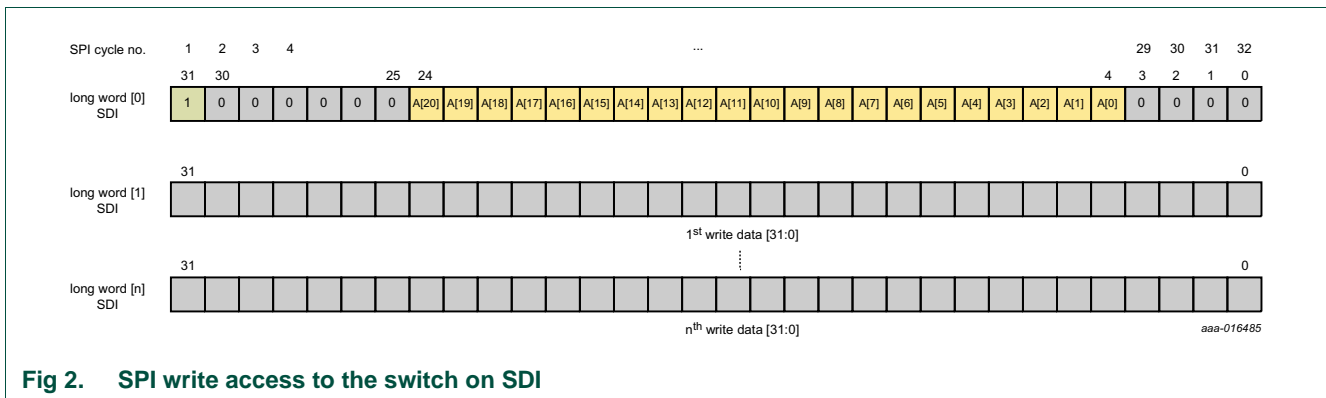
SPI cycle no. 1 2 3 4 ... 29 30 31 32

31 30 25 24 4 3 2 1 0

long word [0] SDI

| 1 | 0 | 0 | 0 | 0 | 0 | 0 | A[20] | A[19] | A[18] | A[17] | A[16] | A[15] | A[14] | A[13] | A[12] | A[11] | A[10] | A[9] | A[8] | A[7] | A[6] | A[5] | A[4] | A[3] | A[2] | A[1] | A[0] | 0 | 0 | 0 | 0 |
|---|---|---|---|---|---|---|---|---|---|---|---|---|---|---|---|---|---|---|---|---|---|---|---|---|---|---|---|---|---|---|---|

31 0

long word [1] SDI

$1^{st}$ write data [31:0]

31 0

long word [n] SDI

$n^{th}$ write data [31:0]

aaa-016485

Fig 2. SPI write access to the switch on SDI